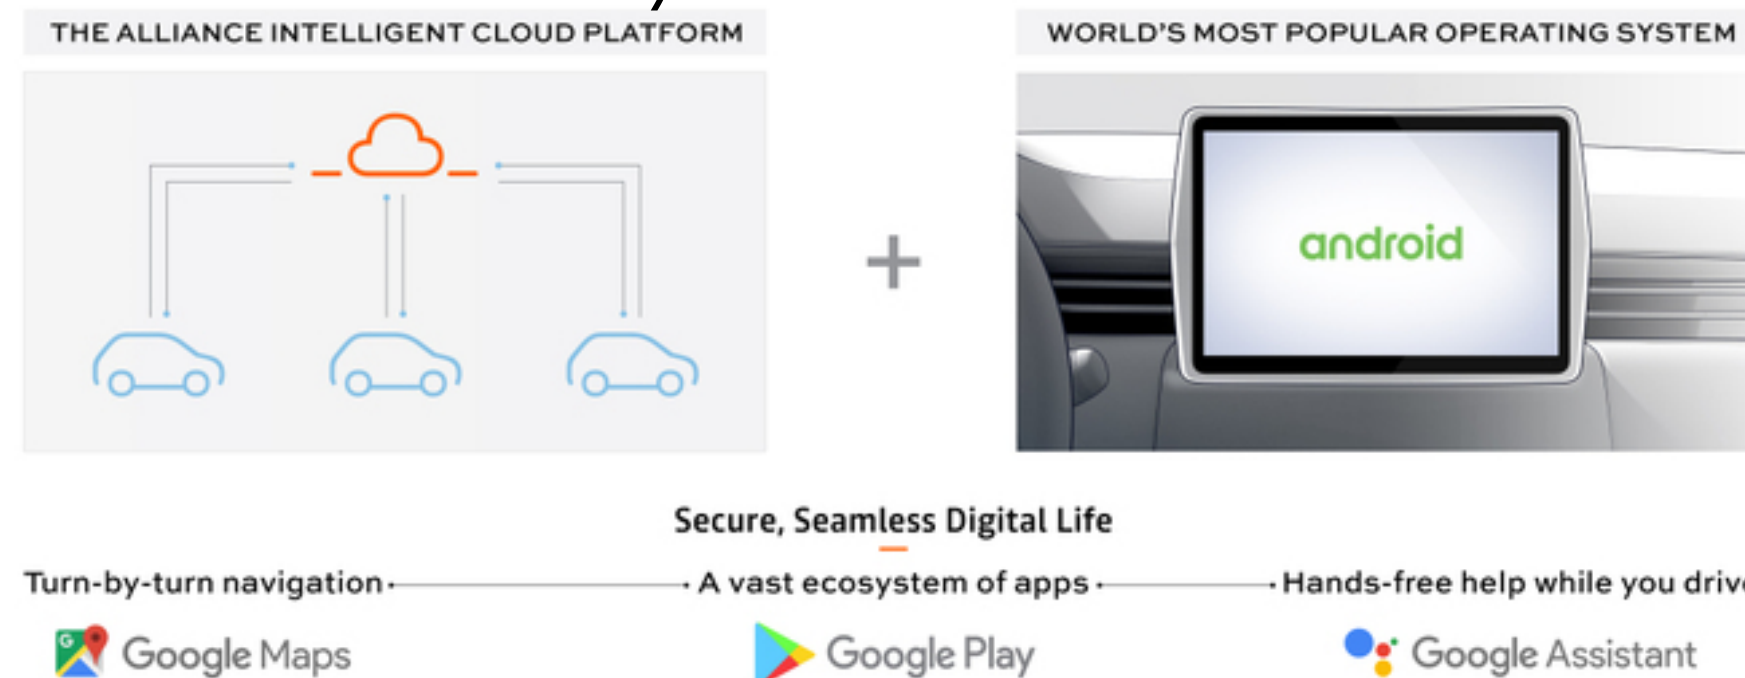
THE ALLIANCE INTELLIGENT CLOUD PLATFORM

+

WORLD'S MOST POPULAR OPERATING SYSTEM

android

Secure, Seamless Digital Life

Turn-by-turn navigation

A vast ecosystem of apps

Hands-free help while you driv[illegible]

Google Maps

Google Play

Google Assistant